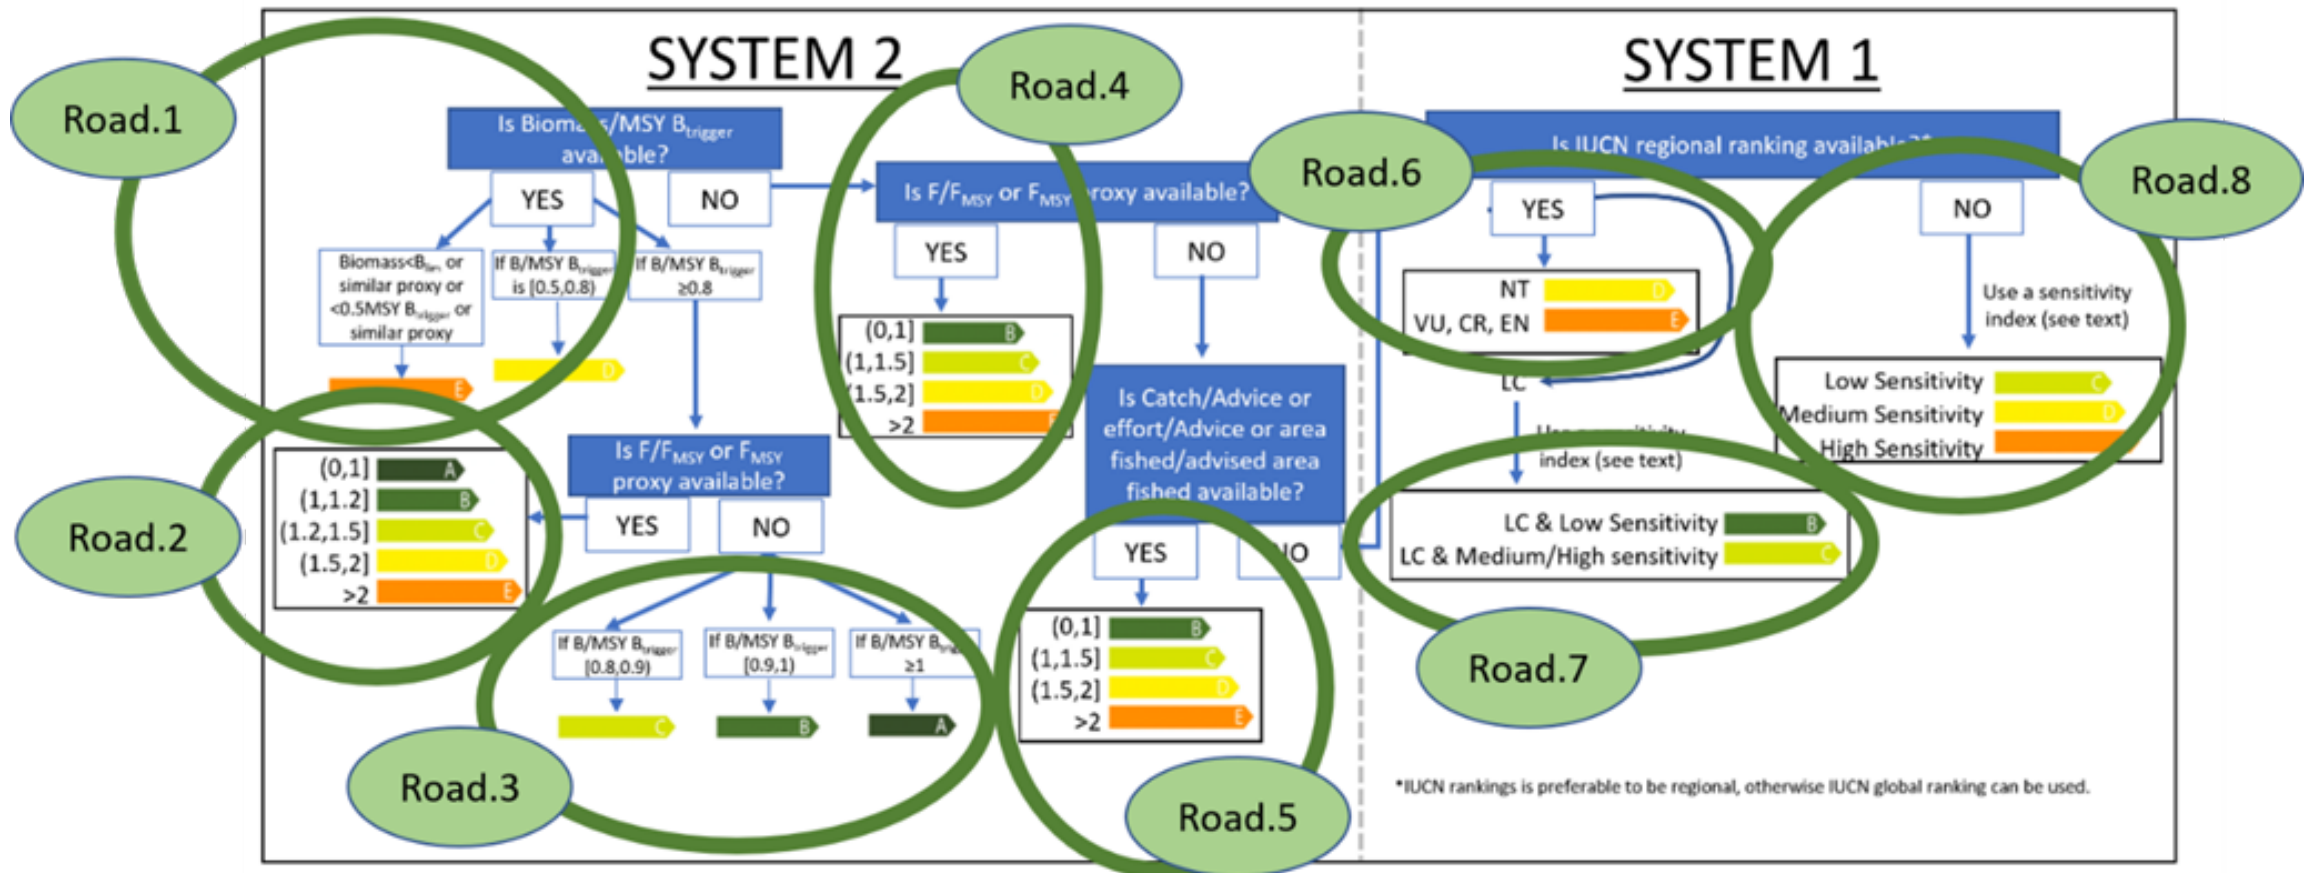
SYSTEM 2

Road.1

Is Biomass/MSY $B_{trigger}$ available?

YES

NO

Biomass<$B_{lim}$ or similar proxy or <0.5MSY $B_{trigger}$ or similar proxy

If B/MSY $B_{trigger}$ is [0.5,0.8)

If B/MSY $B_{trigger}$ ≥0.8

E

D

Road.2

[0,1] A
(1,1.2] B
(1.2,1.5] C
(1.5,2] D
>2 E

Is F/$F_{MSY}$ or $F_{MSY}$ proxy available?

YES

NO

If B/MSY $B_{trigger}$ [0.8,0.9)

If B/MSY $B_{trigger}$ [0.9,1)

If B/MSY $B_{trigger}$ ≥1

C

B

A

Road.3

Road.4

Is F/$F_{MSY}$ or $F_{MSY}$ proxy available?

YES

NO

[0,1] B
(1,1.5] C
(1.5,2] D
>2 E

Is Catch/Advice or effort/Advice or area fished/advised area fished available?

YES

NO

[0,1] B
(1,1.5] C
(1.5,2] D
>2 E

Road.5

SYSTEM 1

Is IUCN regional ranking available?*

Road.6

YES

NT D
VU, CR, EN E

LC

Use a sensitivity index (see text)

LC & Low Sensitivity B
LC & Medium/High sensitivity C

Road.7

NO

Road.8

Use a sensitivity index (see text)

Low Sensitivity C
Medium Sensitivity D
High Sensitivity E

*IUCN rankings is preferable to be regional, otherwise IUCN global ranking can be used.